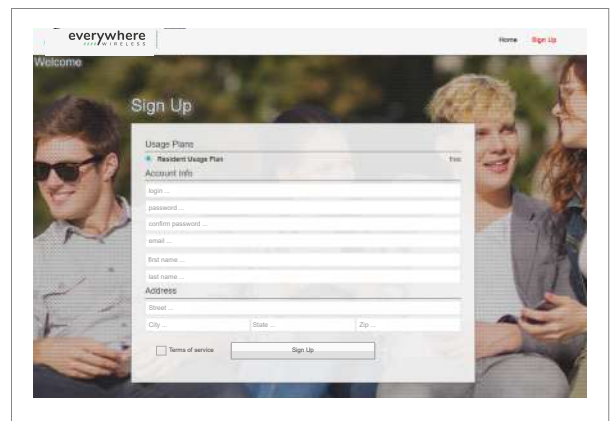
everywhere
WIRELESS

Home Sign Up

Welcome

Sign Up

Usage Plans

Resident Usage Plan free

Account Info

login ...

password ...

confirm password ...

email ...

first name ...

last name ...

Address

Street ...

City ... State ... Zip ...

Terms of service

Sign Up